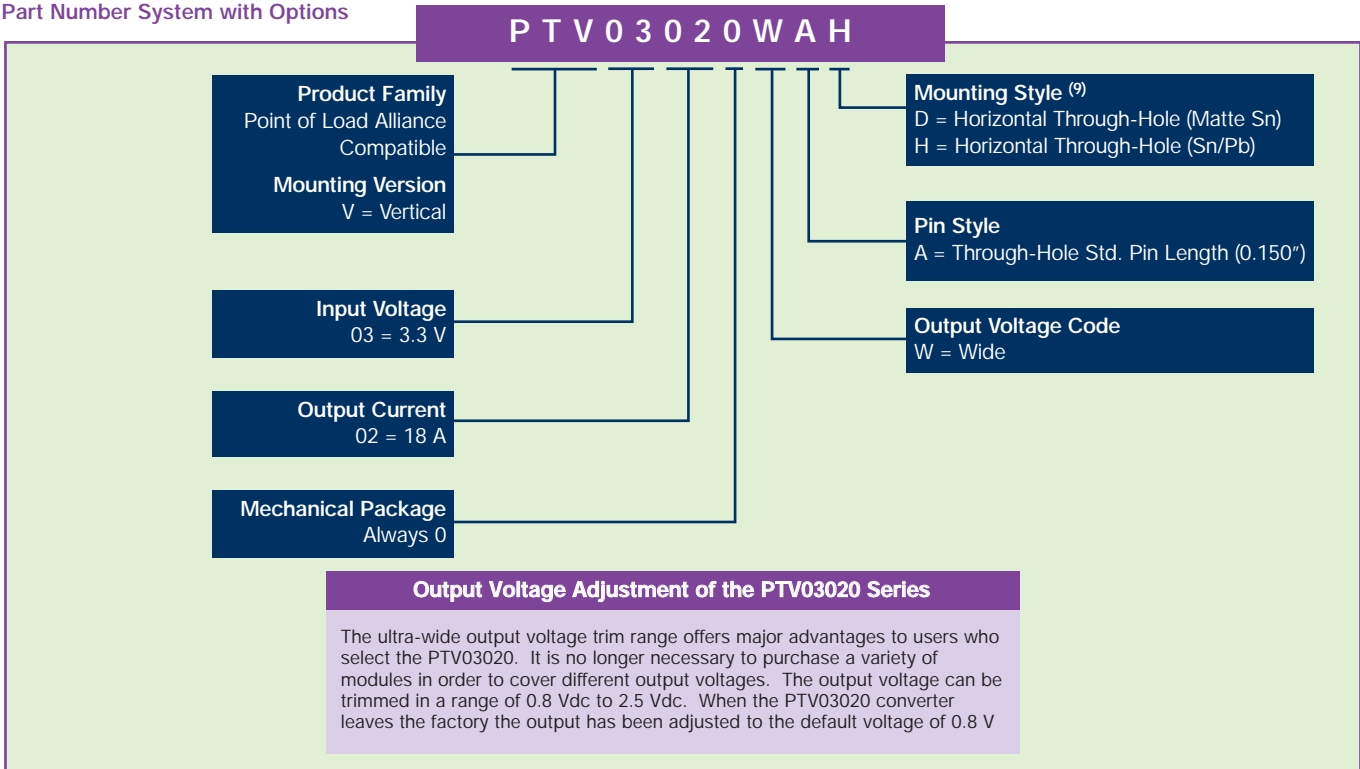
Part Number System with Options

P T V 0 3 0 2 0 W A H

Product Family
Point of Load Alliance Compatible

Mounting Version
V = Vertical

Input Voltage
03 = 3.3 V

Output Current
02 = 18 A

Mechanical Package
Always 0

Mounting Style $^{(9)}$
D = Horizontal Through-Hole (Matte Sn)
H = Horizontal Through-Hole (Sn/Pb)

Pin Style
A = Through-Hole Std. Pin Length (0.150″)

Output Voltage Code
W = Wide

Output Voltage Adjustment of the PTV03020 Series

The ultra-wide output voltage trim range offers major advantages to users who select the PTV03020. It is no longer necessary to purchase a variety of modules in order to cover different output voltages. The output voltage can be trimmed in a range of 0.8 Vdc to 2.5 Vdc. When the PTV03020 converter leaves the factory the output has been adjusted to the default voltage of 0.8 V